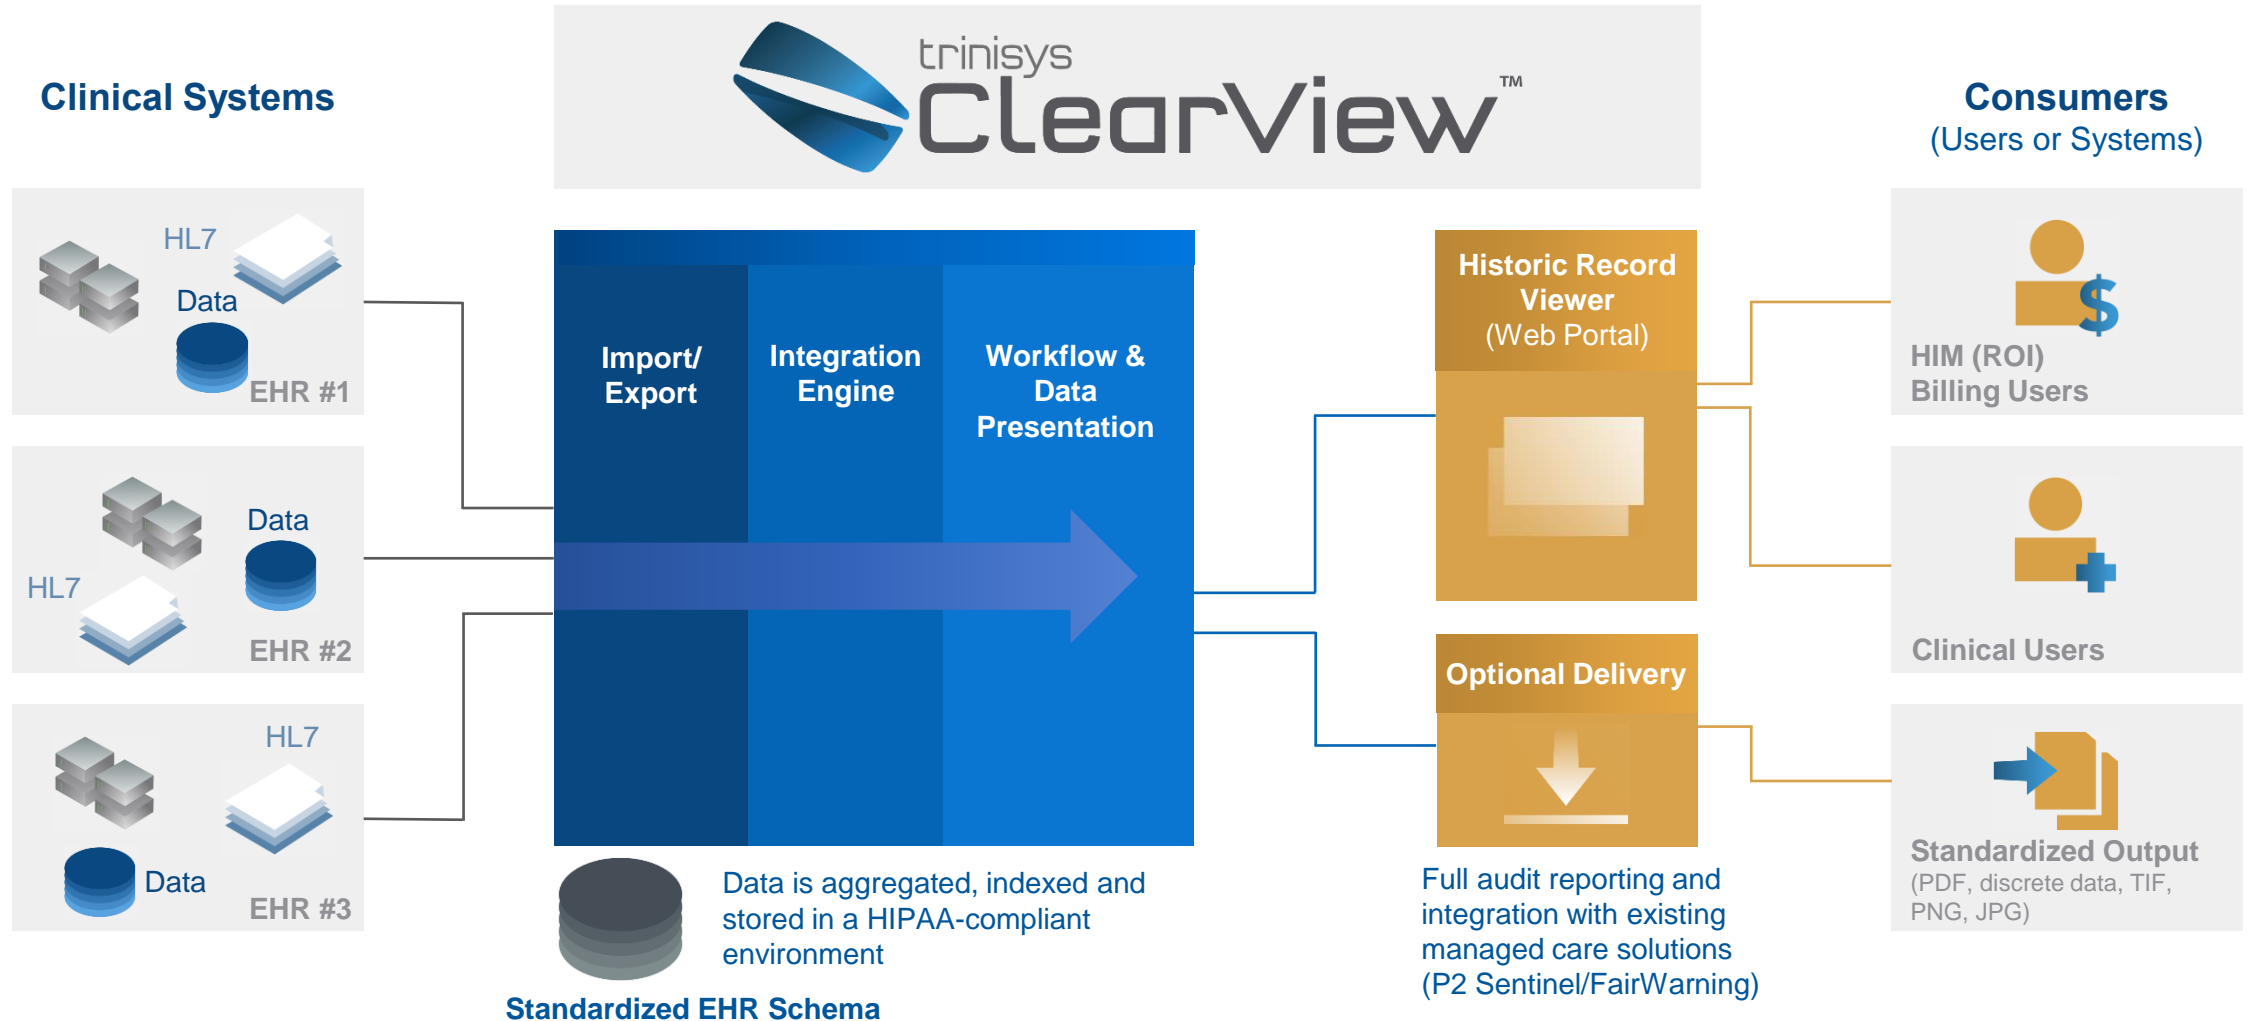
trinisys ClearView™

Clinical Systems

HL7
Data
EHR #1

Data
HL7
EHR #2

HL7
Data
EHR #3

Import/ Export

Integration Engine

Workflow & Data Presentation

Data is aggregated, indexed and stored in a HIPAA-compliant environment

Standardized EHR Schema

Historic Record Viewer (Web Portal)

Optional Delivery

Full audit reporting and integration with existing managed care solutions (P2 Sentinel/FairWarning)

Consumers (Users or Systems)

HIM (ROI) Billing Users

Clinical Users

Standardized Output
(PDF, discrete data, TIF, PNG, JPG)